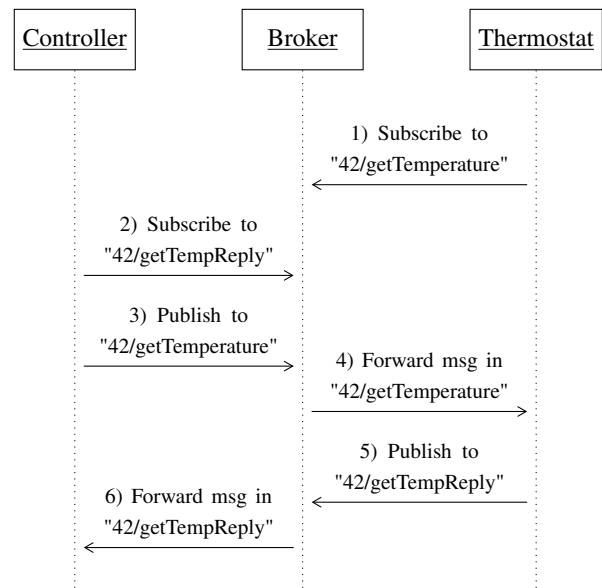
Controller

Broker

Thermostat

1) Subscribe to "42/getTemperature"

2) Subscribe to "42/getTempReply"

3) Publish to "42/getTemperature"

4) Forward msg in "42/getTemperature"

5) Publish to "42/getTempReply"

6) Forward msg in "42/getTempReply"